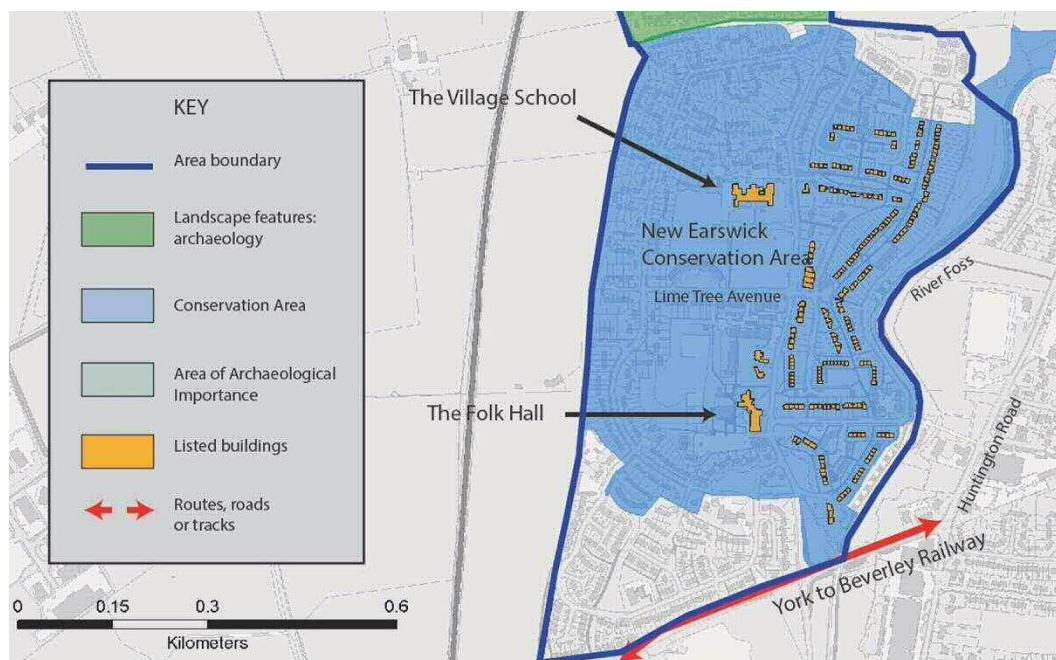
KEY

Area boundary

Landscape features: archaeology

Conservation Area

Area of Archaeological Importance

Listed buildings

Routes, roads or tracks

0 0.15 0.3 0.6

Kilometers

The Village School

New Earswick Conservation Area

Lime Tree Avenue

River Foss

The Folk Hall

Huntington Road

York to Beverley Railway